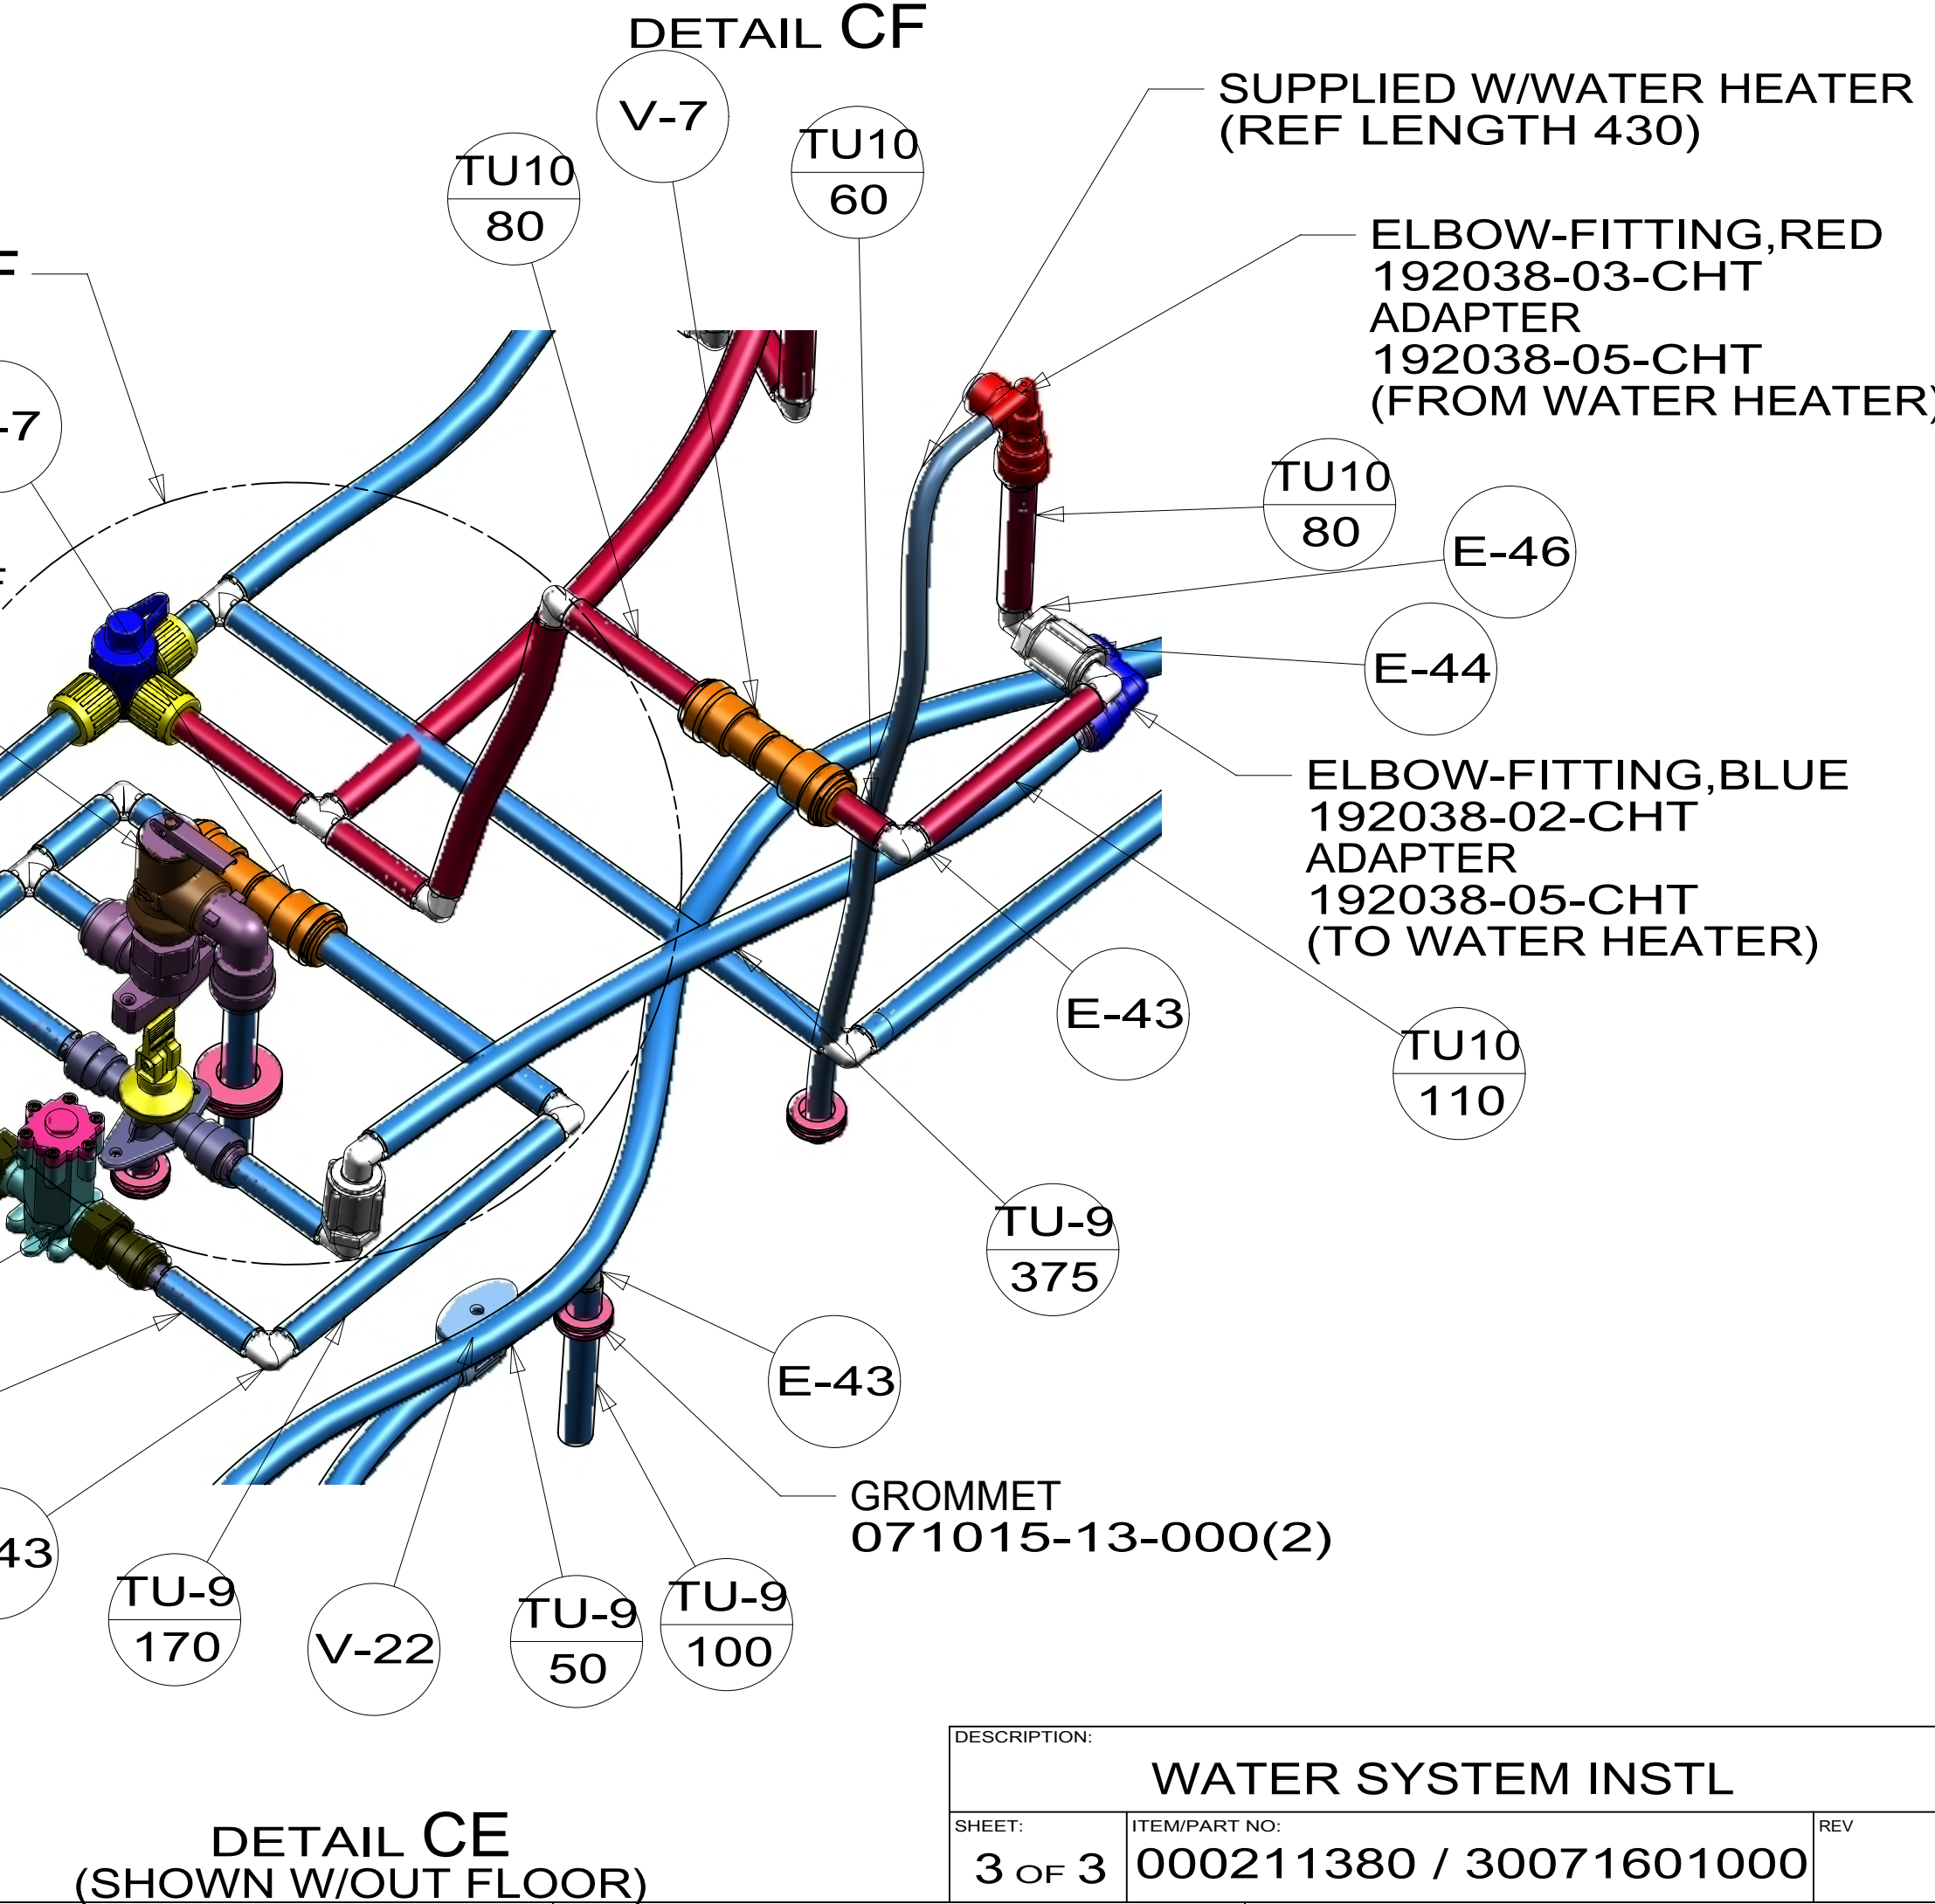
DETAIL CF

V-7

TU10
80

TU10
60

SUPPLIED W/WATER HEATER
(REF LENGTH 430)

ELBOW-FITTING,RED
192038-03-CHT
ADAPTER
192038-05-CHT
(FROM WATER HEATER)

F

-7

TU10
80

E-46

E-44

ELBOW-FITTING,BLUE
192038-02-CHT
ADAPTER
192038-05-CHT
(TO WATER HEATER)

E-43

TU10
110

TU-9
375

E-43

GROMMET
071015-13-000(2)

43

TU-9
170

V-22

TU-9
50

TU-9
100

DESCRIPTION:
WATER SYSTEM INSTL

| SHEET: | ITEM/PART NO: | REV |
|---|---|---|
| 3 OF 3 | 000211380 / 30071601000 | |

DETAIL CE
(SHOWN W/OUT FLOOR)